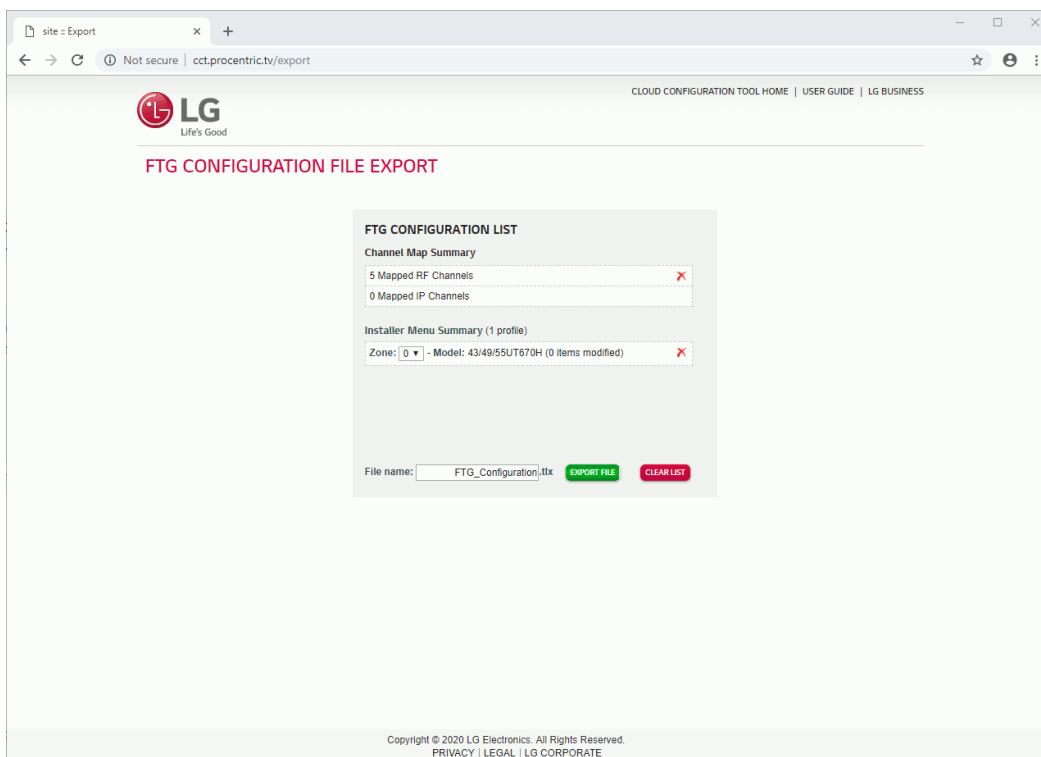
site :: Export × +

← → C ⓘ Not secure | cct.procentric.tv/export

CLOUD CONFIGURATION TOOL HOME | USER GUIDE | LG BUSINESS

LG
Life's Good

FTG CONFIGURATION FILE EXPORT

FTG CONFIGURATION LIST

Channel Map Summary

5 Mapped RF Channels ✕

0 Mapped IP Channels

Installer Menu Summary (1 profile)

Zone: 0 ▾ - Model: 43/49/55UT670H (0 items modified) ✕

File name: FTG_Configuration .tlx EXPORT FILE CLEAR LIST

Copyright © 2020 LG Electronics. All Rights Reserved.
PRIVACY | LEGAL | LG CORPORATE